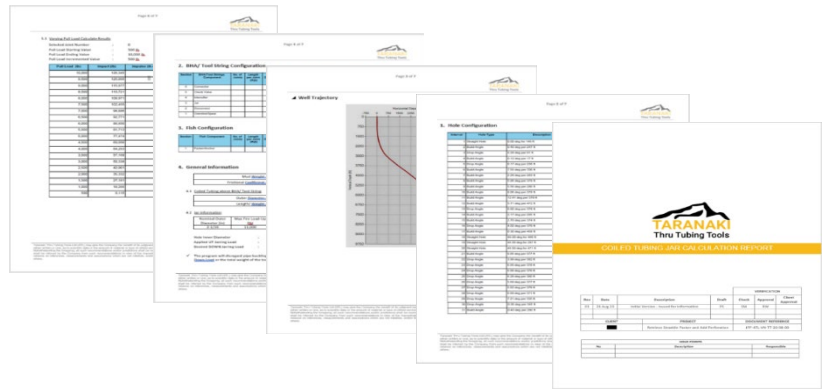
Page 6 of 7

Thru Tubing Tools

5.1 Jarring Pull Load Calculation Results

Page 2 of 7

2. BHA/ Tool String Configuration

3. Fish Configuration

4. General Information

Page 4 of 7

Well Trajectory

Page 3 of 7

1. Hole Configuration

TARANAKI
Thru Tubing Tools

COILED TUBING JAR CALCULATION REPORT

| Rev | Date | Description | Draft | Check | Approved | Client Approval |
|---|---|---|---|---|---|---|
| 01 | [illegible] | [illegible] | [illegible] | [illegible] | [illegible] | |

| CLIENT | PROJECT | DOCUMENT REFERENCE |
|---|---|---|
| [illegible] | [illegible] | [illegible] |

| No | Description | Responsible |
|---|---|---|
| | | |